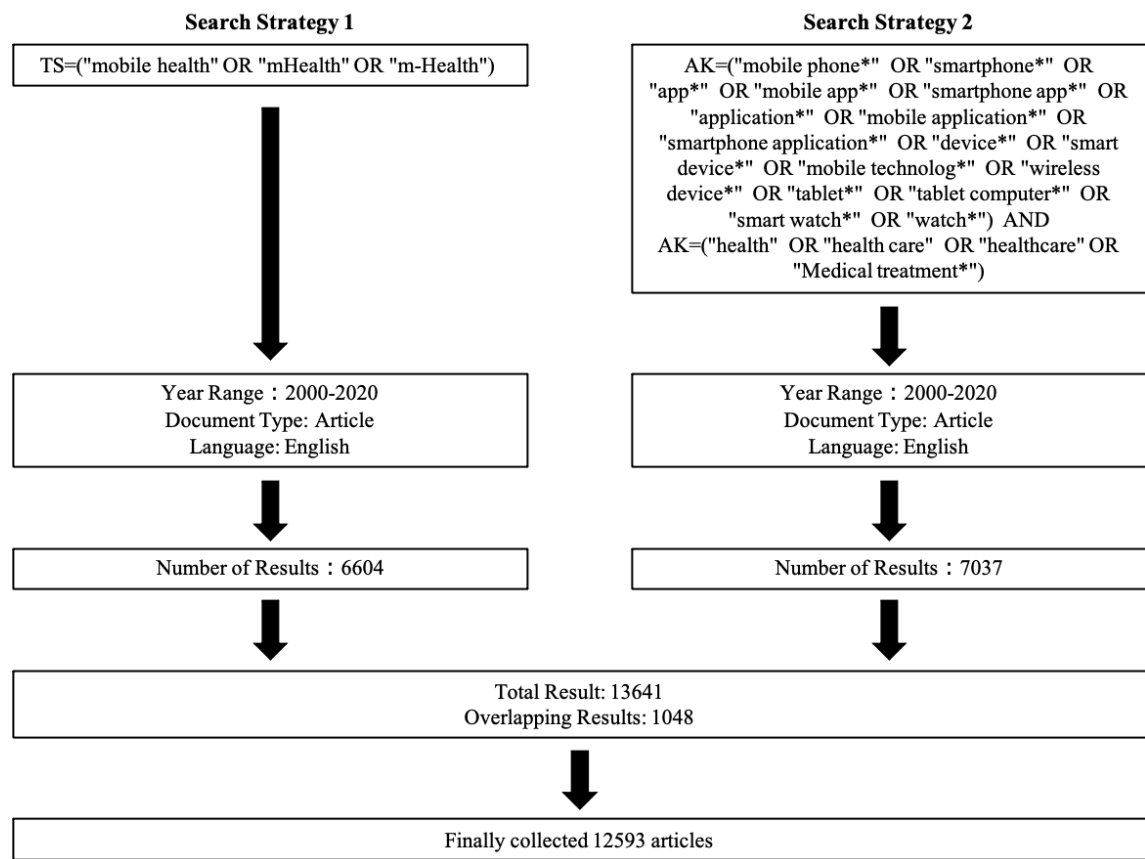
**Search Strategy 1**

TS=("mobile health" OR "mHealth" OR "m-Health")

Year Range：2000-2020
Document Type: Article
Language: English

Number of Results：6604

**Search Strategy 2**

AK=("mobile phone*" OR "smartphone*" OR "app*" OR "mobile app*" OR "smartphone app*" OR "application*" OR "mobile application*" OR "smartphone application*" OR "device*" OR "smart device*" OR "mobile technolog*" OR "wireless device*" OR "tablet*" OR "tablet computer*" OR "smart watch*" OR "watch*") AND AK=("health" OR "health care" OR "healthcare" OR "Medical treatment*")

Year Range：2000-2020
Document Type: Article
Language: English

Number of Results：7037

Total Result: 13641
Overlapping Results: 1048

Finally collected 12593 articles